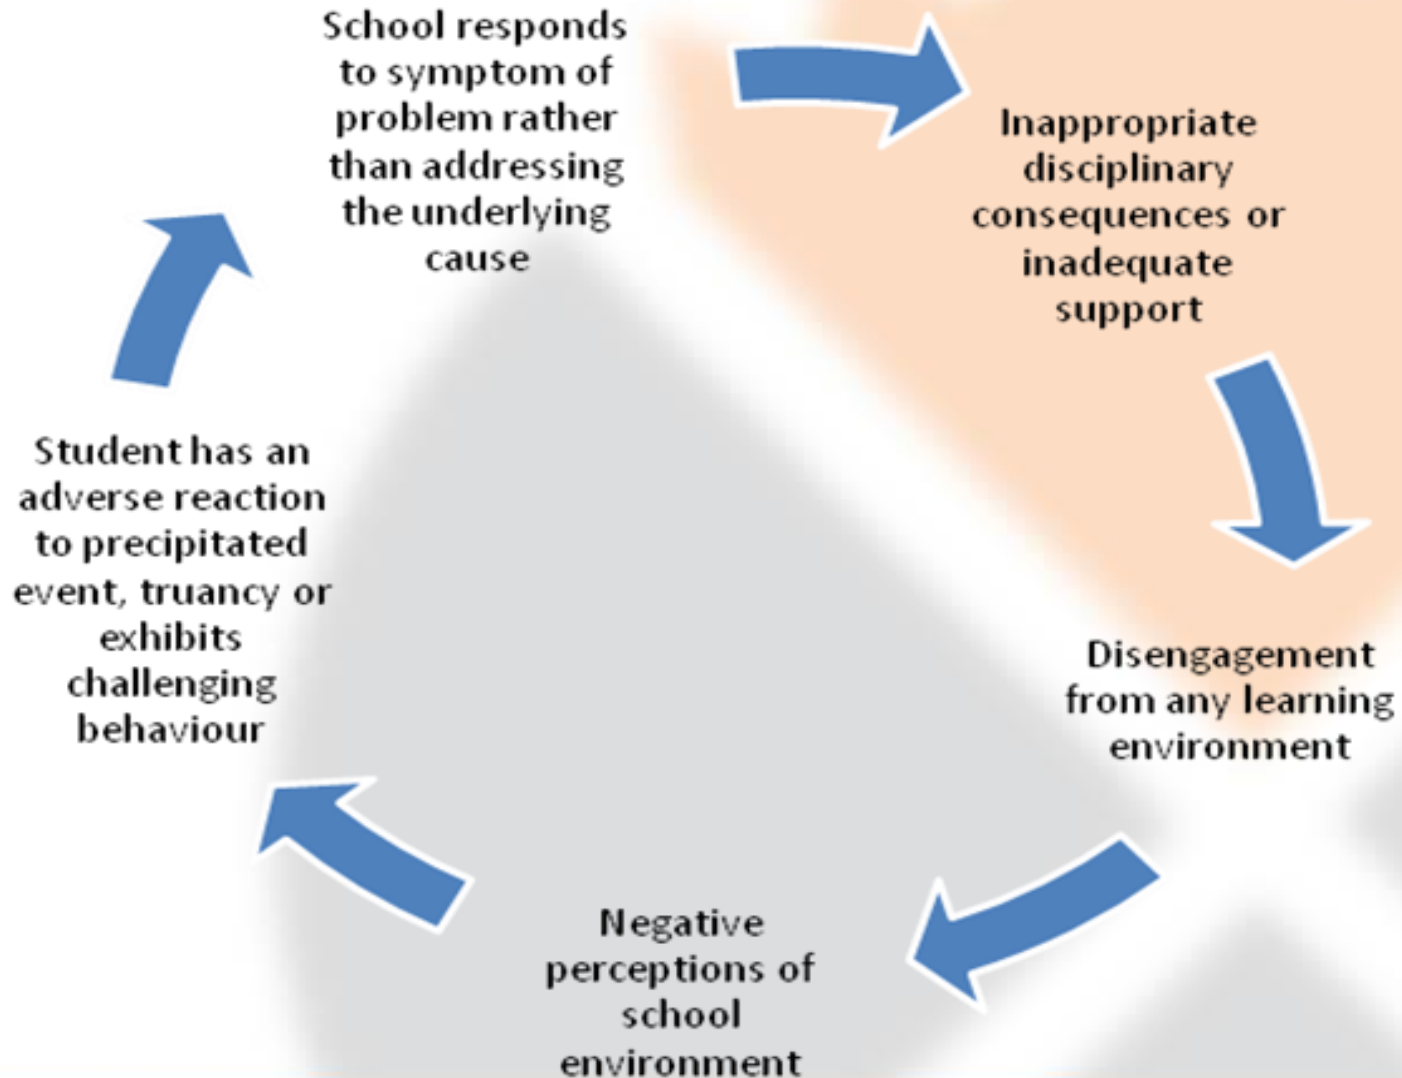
School responds to symptom of problem rather than addressing the underlying cause

Inappropriate disciplinary consequences or inadequate support

Disengagement from any learning environment

Negative perceptions of school environment

Student has an adverse reaction to precipitated event, truancy or exhibits challenging behaviour